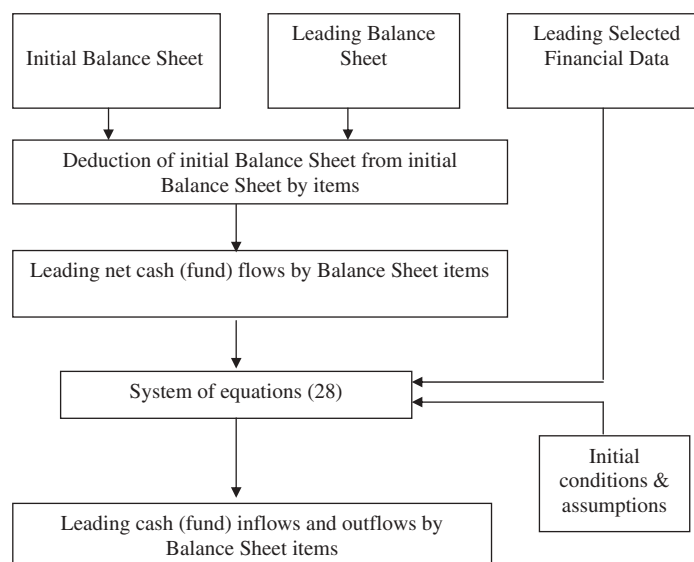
Initial Balance Sheet

Leading Balance Sheet

Leading Selected Financial Data

Deduction of initial Balance Sheet from initial Balance Sheet by items

Leading net cash (fund) flows by Balance Sheet items

System of equations (28)

Initial conditions & assumptions

Leading cash (fund) inflows and outflows by Balance Sheet items